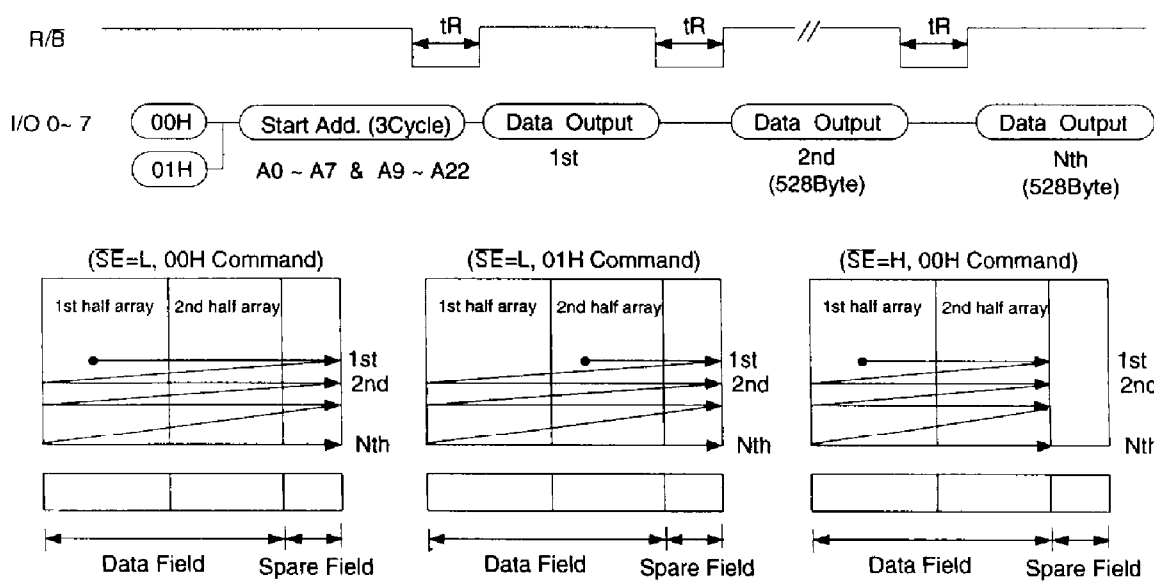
R/$\overline{B}$

tR

tR

//

tR

I/O 0~ 7

00H

01H

Start Add. (3Cycle)

A0 ~ A7 & A9 ~ A22

Data Output

1st

Data Output

2nd
(528Byte)

Data Output

Nth
(528Byte)

($\overline{SE}$=L, 00H Command)

1st half array

2nd half array

1st

2nd

Nth

Data Field

Spare Field

($\overline{SE}$=L, 01H Command)

1st half array

2nd half array

1st

2nd

Nth

Data Field

Spare Field

($\overline{SE}$=H, 00H Command)

1st half array

2nd half array

1st

2nd

Nth

Data Field

Spare Field